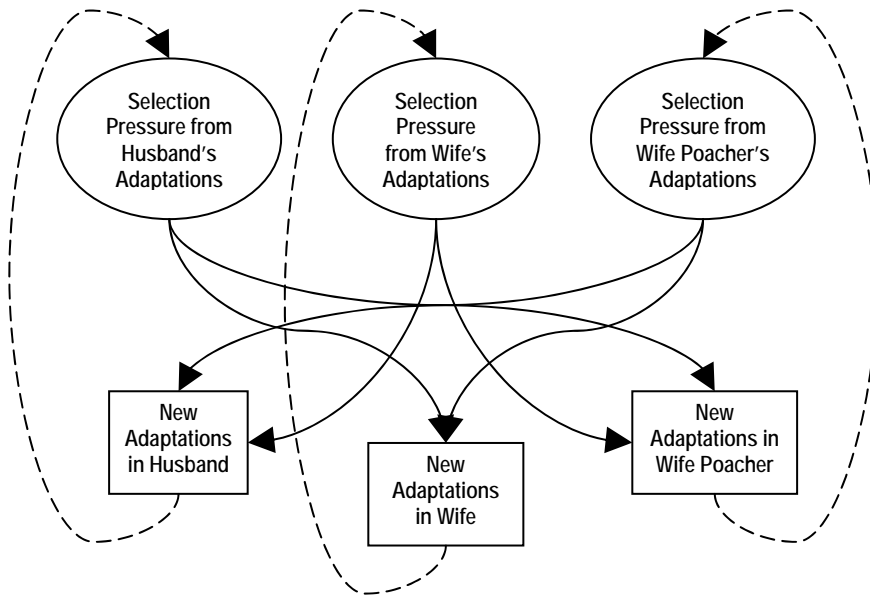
Selection Pressure from Husband's Adaptations

Selection Pressure from Wife's Adaptations

Selection Pressure from Wife Poacher's Adaptations

New Adaptations in Husband

New Adaptations in Wife

New Adaptations in Wife Poacher